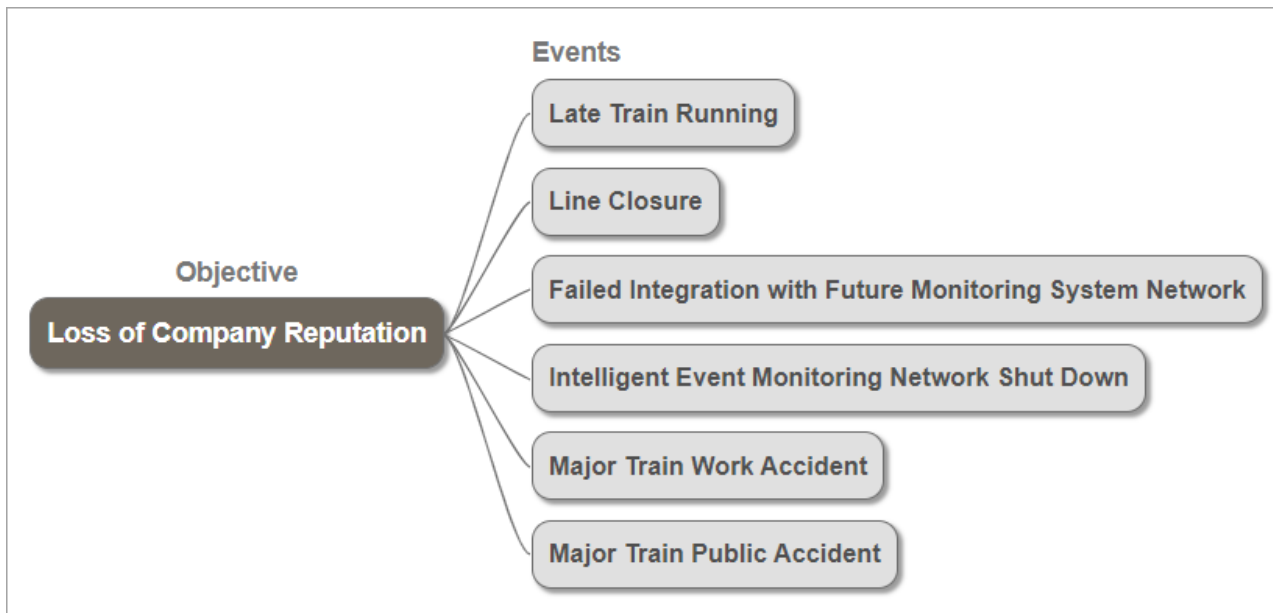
Objective

Loss of Company Reputation

Events

Late Train Running

Line Closure

Failed Integration with Future Monitoring System Network

Intelligent Event Monitoring Network Shut Down

Major Train Work Accident

Major Train Public Accident